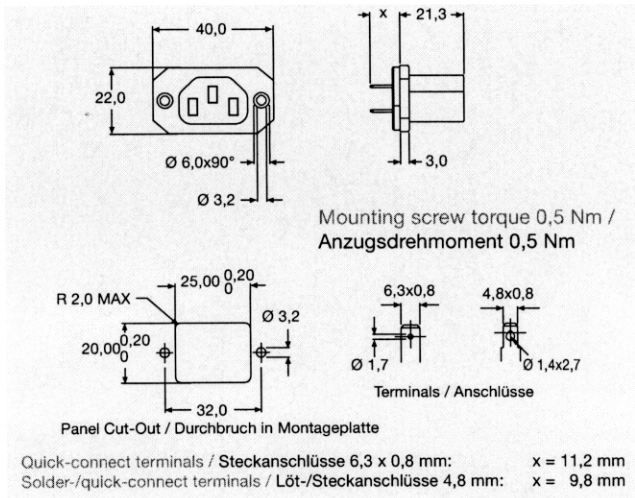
40,0

22,0

Ø 6,0x90°

Ø 3,2

x

21,3

3,0

Mounting screw torque 0,5 Nm /
Anzugsdrehmoment 0,5 Nm

R 2,0 MAX

$25,00^{0,20}_{0}$

$20,00^{0,20}_{0}$

Ø 3,2

32,0

Panel Cut-Out / Durchbruch in Montageplatte

6,3x0,8

4,8x0,8

Ø 1,7

Ø 1,4x2,7

Terminals / Anschlüsse

Quick-connect terminals / Steckanschlüsse 6,3 x 0,8 mm: x = 11,2 mm
Solder-/quick-connect terminals / Löt-/Steckanschlüsse 4,8 mm: x = 9,8 mm